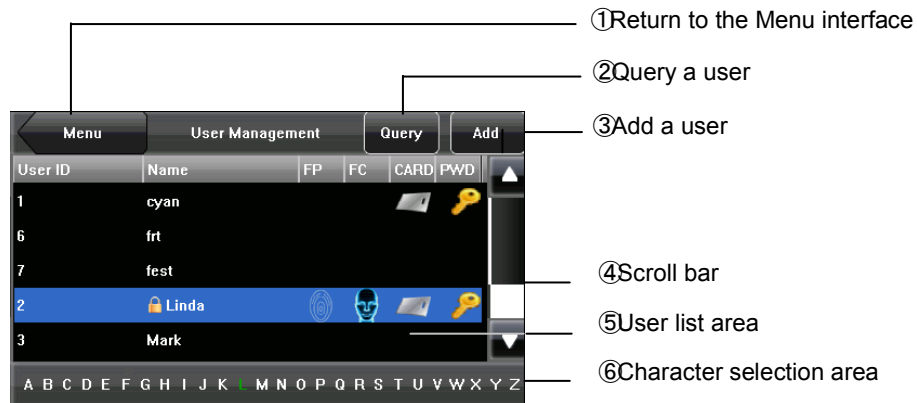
①Return to the Menu interface

②Query a user

③Add a user

Menu | User Management | Query | Add

| User ID | Name | FP | FC | CARD | PWD |
|---|---|---|---|---|---|
| 1 | cyan | | | | |
| 6 | frt | | | | |
| 7 | fest | | | | |
| 2 | Linda | | | | |
| 3 | Mark | | | | |

④Scroll bar

⑤User list area

A B C D E F G H I J K L M N O P Q R S T U V W X Y Z

⑥Character selection area